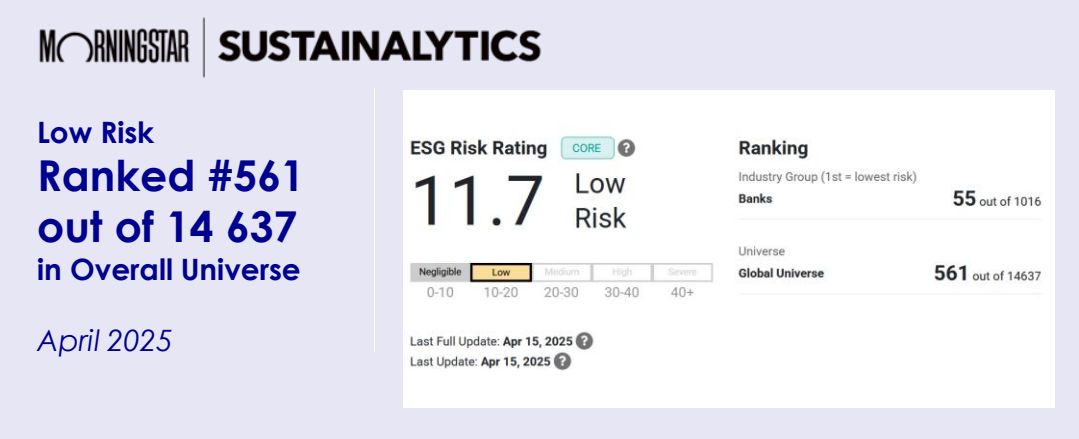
MORNINGSTAR | SUSTAINALYTICS

Low Risk
Ranked #561
out of 14 637
in Overall Universe

April 2025

ESG Risk Rating CORE ?

11.7 Low Risk

| Negligible | Low | Medium | High | Severe |
|---|---|---|---|---|
| 0-10 | 10-20 | 20-30 | 30-40 | 40+ |

Last Full Update: Apr 15, 2025 ?
Last Update: Apr 15, 2025 ?

Ranking

Industry Group (1st = lowest risk)
Banks 55 out of 1016

Universe
Global Universe 561 out of 14637